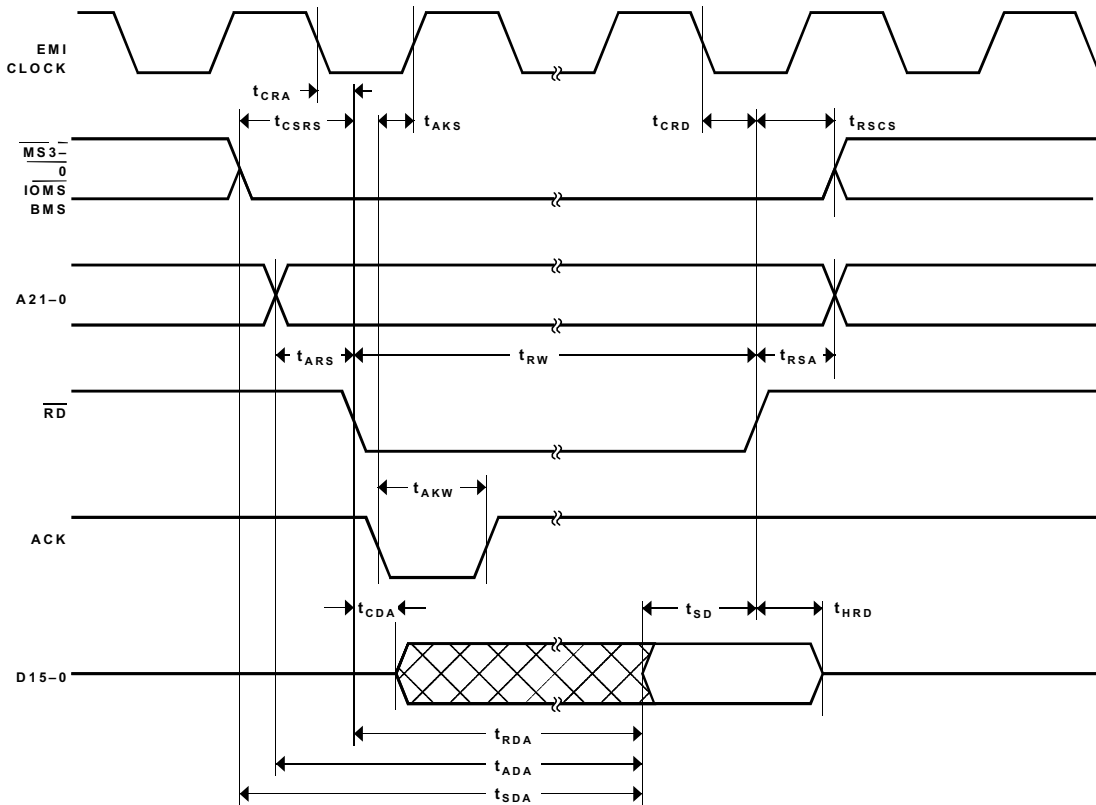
EMI CLOCK

$t_{CRA}$

$t_{CSRS}$

$t_{AKS}$

$t_{CRD}$

$t_{RSCS}$

$\overline{MS3-0}$
$\overline{IOMS}$
$\overline{BMS}$

A21–0

$t_{ARS}$

$t_{RW}$

$t_{RSA}$

$\overline{RD}$

$t_{AKW}$

ACK

$t_{CDA}$

$t_{SD}$

$t_{HRD}$

D15–0

$t_{RDA}$

$t_{ADA}$

$t_{SDA}$